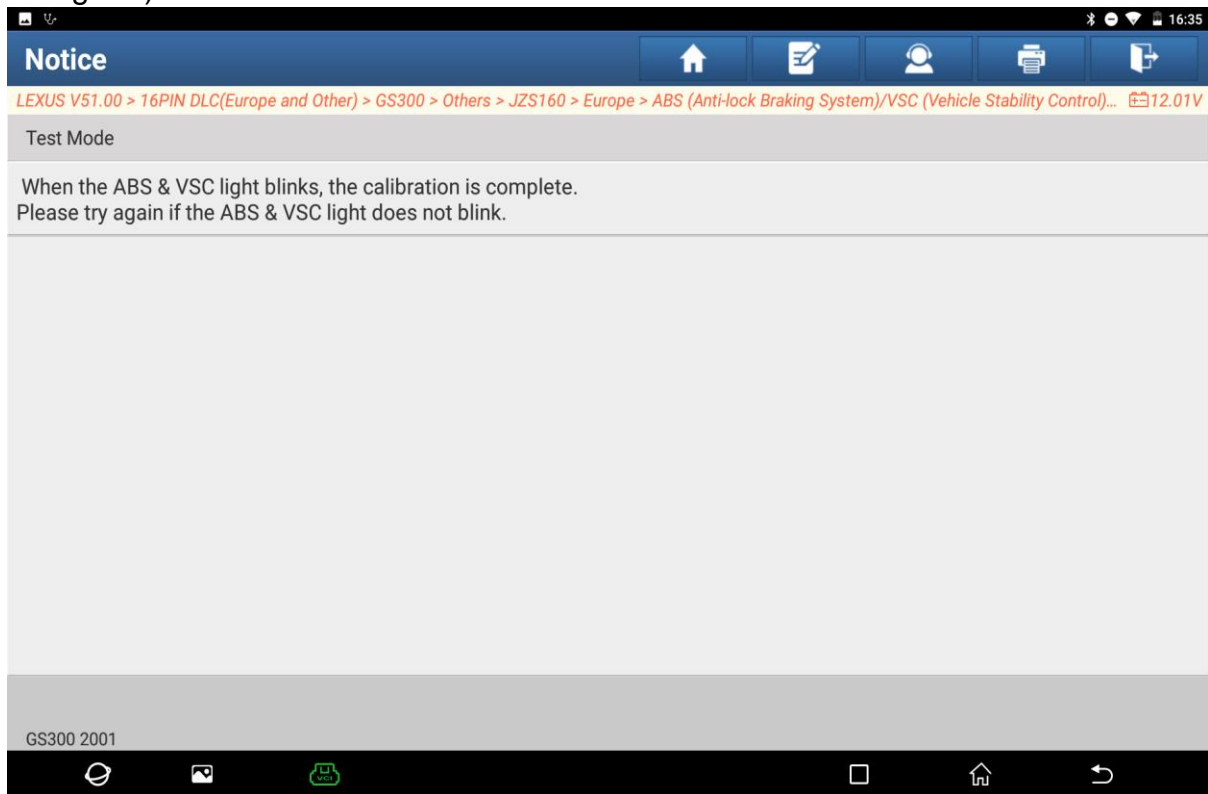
16:35

Notice

LEXUS V51.00 > 16PIN DLC(Europe and Other) > GS300 > Others > JZS160 > Europe > ABS (Anti-lock Braking System)/VSC (Vehicle Stability Control)... 12.01V

Test Mode

When the ABS & VSC light blinks, the calibration is complete.
Please try again if the ABS & VSC light does not blink.

GS300 2001

VCI